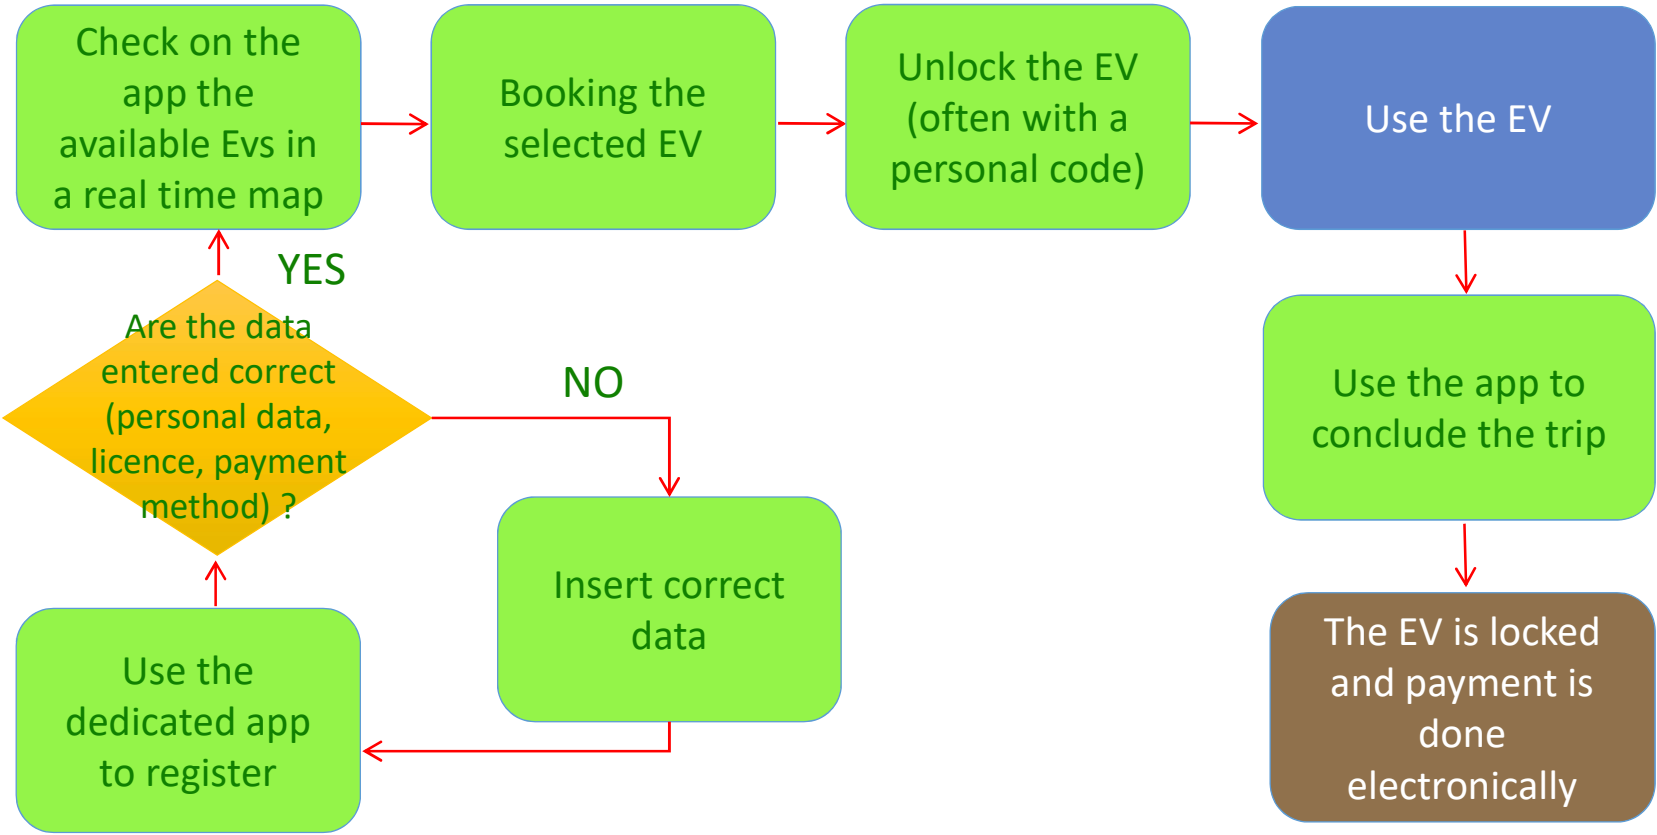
Check on the app the available Evs in a real time map

Booking the selected EV

Unlock the EV (often with a personal code)

Use the EV

YES

Are the data entered correct (personal data, licence, payment method) ?

NO

Use the app to conclude the trip

Insert correct data

Use the dedicated app to register

The EV is locked and payment is done electronically